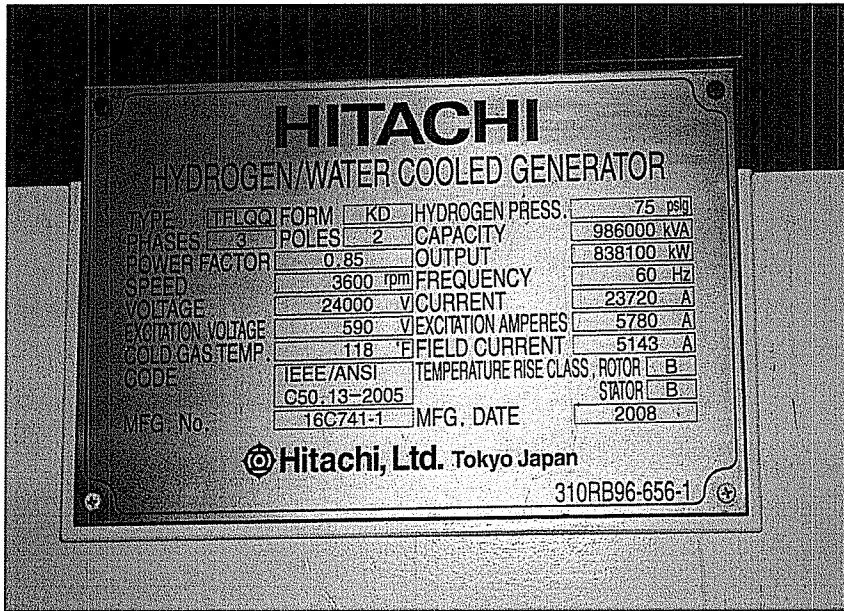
HITACHI

HYDROGEN/WATER COOLED GENERATOR

| | | | |
|---|---|---|---|
| TYPE | TFLQQ FORM KD | HYDROGEN PRESS. | 75 psig |
| PHASES | 3 POLES 2 | CAPACITY | 986000 kVA |
| POWER FACTOR | 0.85 | OUTPUT | 838100 kW |
| SPEED | 3600 rpm | FREQUENCY | 60 Hz |
| VOLTAGE | 24000 V | CURRENT | 23720 A |
| EXCITATION VOLTAGE | 590 V | EXCITATION AMPERES | 5780 A |
| COLD GAS TEMP. | 118 °F | FIELD CURRENT | 5143 A |
| CODE | IEEE/ANSI C50.13-2005 | TEMPERATURE RISE CLASS, ROTOR | B |
| | | STATOR | B |
| MFG. No. | 16C741-1 | MFG. DATE | 2008 |

Hitachi, Ltd. Tokyo Japan

310RB96-656-1